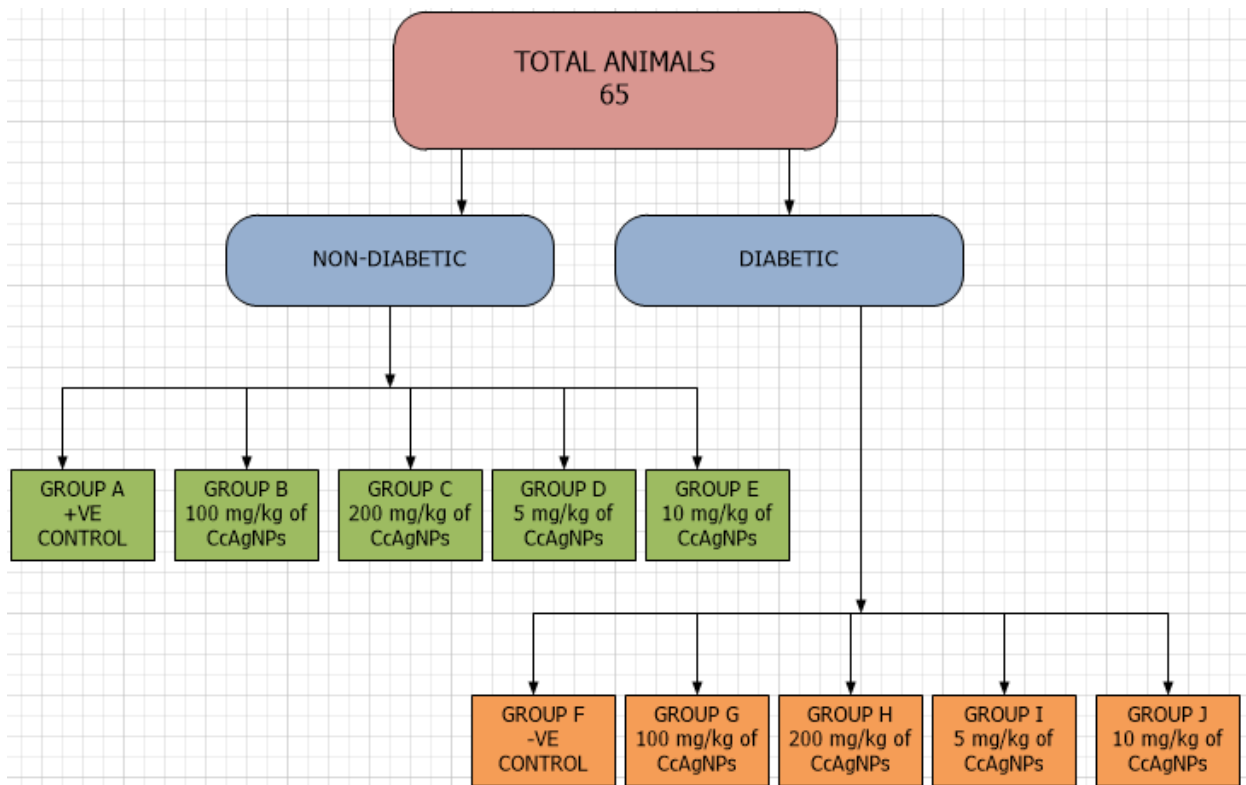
TOTAL ANIMALS
65

NON-DIABETIC

DIABETIC

GROUP A
+VE
CONTROL

GROUP B
100 mg/kg of
CcAgNPs

GROUP C
200 mg/kg of
CcAgNPs

GROUP D
5 mg/kg of
CcAgNPs

GROUP E
10 mg/kg of
CcAgNPs

GROUP F
-VE
CONTROL

GROUP G
100 mg/kg of
CcAgNPs

GROUP H
200 mg/kg of
CcAgNPs

GROUP I
5 mg/kg of
CcAgNPs

GROUP J
10 mg/kg of
CcAgNPs